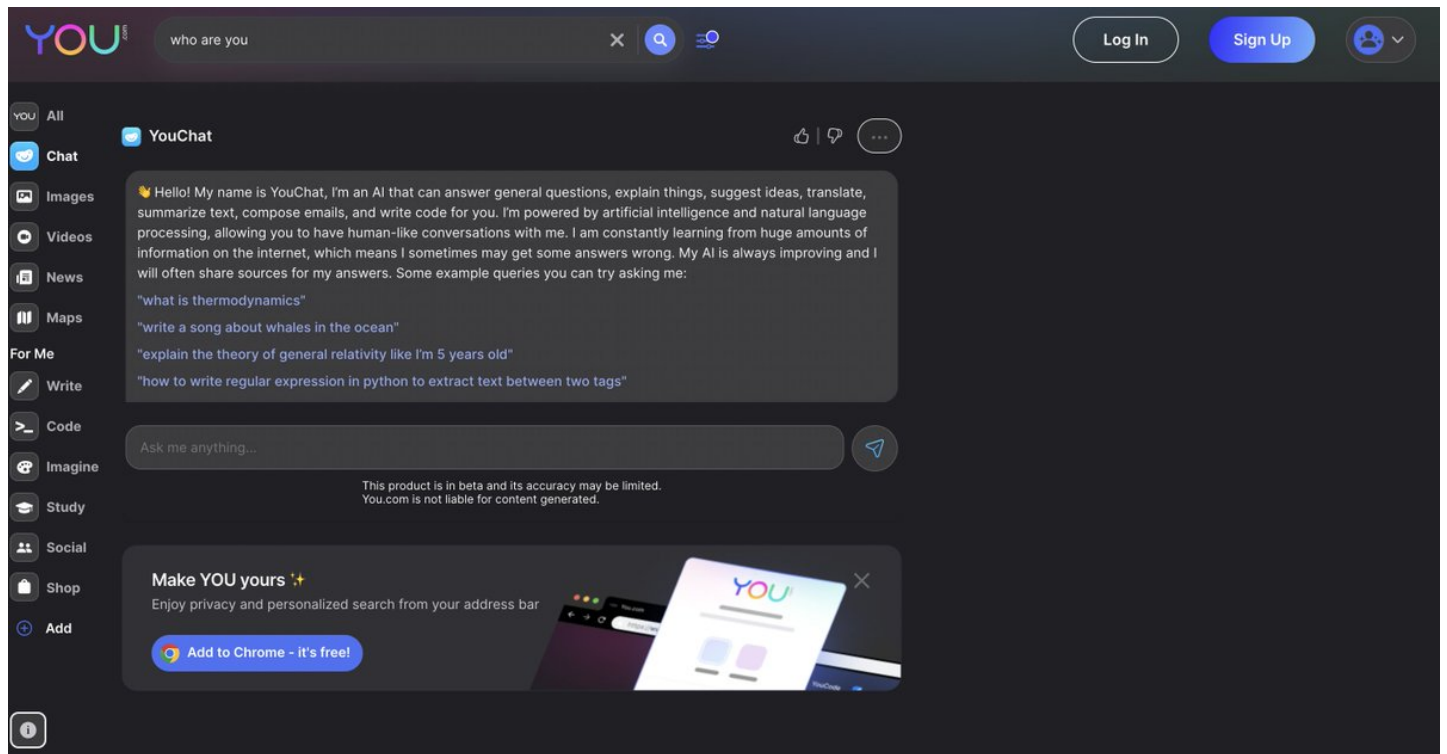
YOU

who are you

Log In

Sign Up

YOU All

Chat

Images

Videos

News

Maps

For Me

Write

Code

Imagine

Study

Social

Shop

Add

YouChat

👋 Hello! My name is YouChat, I'm an AI that can answer general questions, explain things, suggest ideas, translate, summarize text, compose emails, and write code for you. I'm powered by artificial intelligence and natural language processing, allowing you to have human-like conversations with me. I am constantly learning from huge amounts of information on the internet, which means I sometimes may get some answers wrong. My AI is always improving and I will often share sources for my answers. Some example queries you can try asking me:

"what is thermodynamics"

"write a song about whales in the ocean"

"explain the theory of general relativity like I'm 5 years old"

"how to write regular expression in python to extract text between two tags"

Ask me anything...

This product is in beta and its accuracy may be limited.
You.com is not liable for content generated.

Make YOU yours ✨

Enjoy privacy and personalized search from your address bar

Add to Chrome - it's free!

YOU